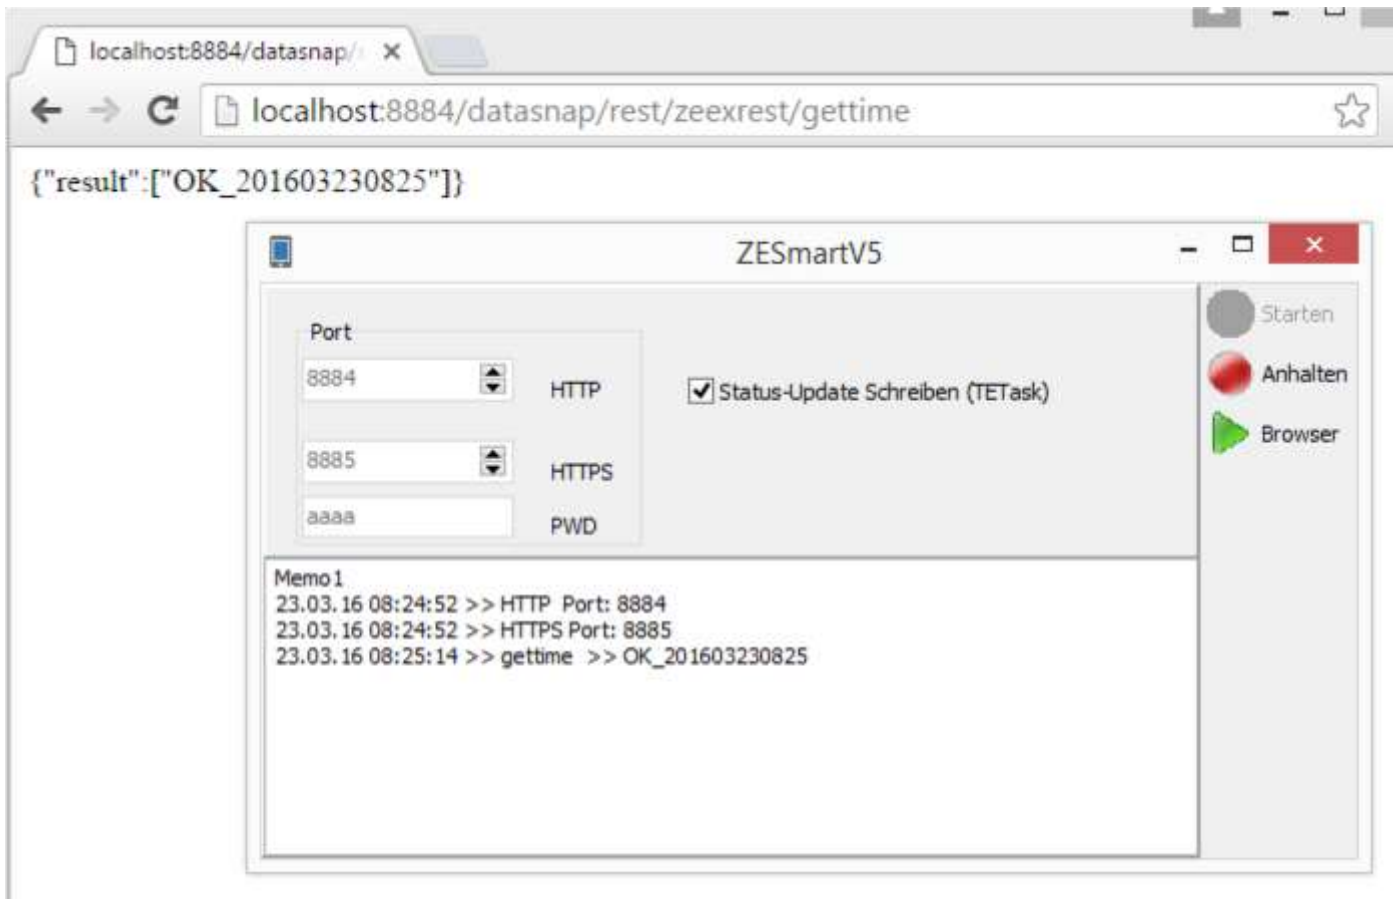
localhost:8884/datasnap/ ×

localhost:8884/datasnap/rest/zeexrest/gettime

{"result":["OK_201603230825"]}

ZESmartV5

Port

8884

HTTP

8885

HTTPS

aaaa

PWD

Status-Update Schreiben (TETask)

Starten

Anhalten

Browser

Memo1
23.03.16 08:24:52 >> HTTP Port: 8884
23.03.16 08:24:52 >> HTTPS Port: 8885
23.03.16 08:25:14 >> gettime >> OK_201603230825